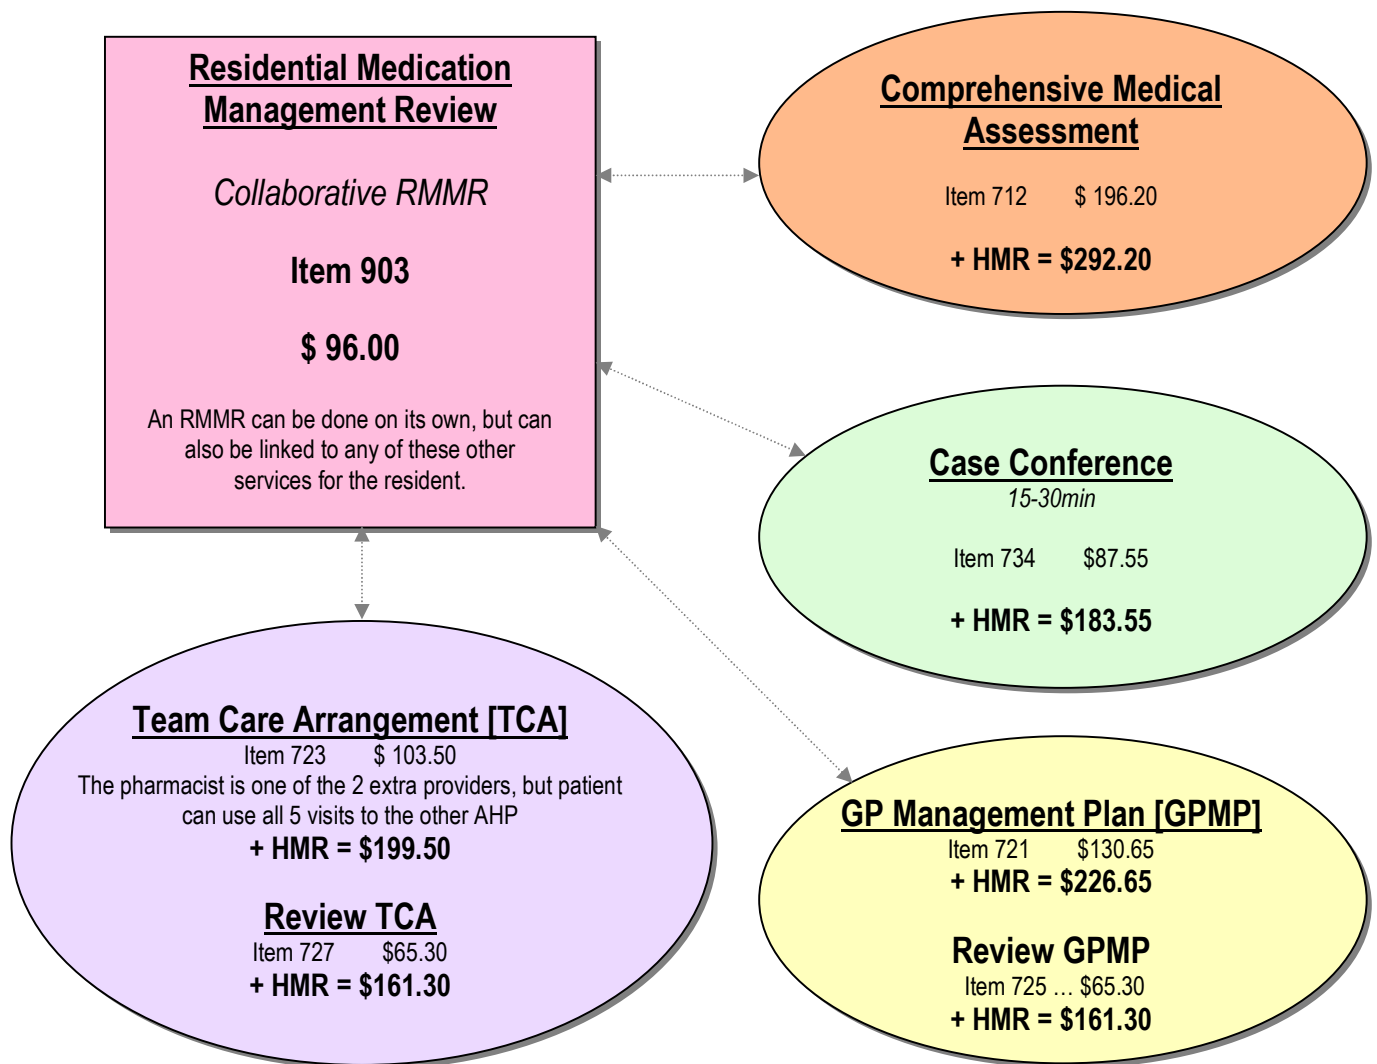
Residential Medication Management Review

Collaborative RMMR

Item 903

$ 96.00

An RMMR can be done on its own, but can also be linked to any of these other services for the resident.

Comprehensive Medical Assessment

Item 712 $ 196.20

+ HMR = $292.20

Case Conference
15-30min

Item 734 $87.55

+ HMR = $183.55

Team Care Arrangement [TCA]
Item 723 $ 103.50
The pharmacist is one of the 2 extra providers, but patient can use all 5 visits to the other AHP
+ HMR = $199.50

Review TCA
Item 727 $65.30
+ HMR = $161.30

GP Management Plan [GPMP]
Item 721 $130.65
+ HMR = $226.65

Review GPMP
Item 725 … $65.30
+ HMR = $161.30